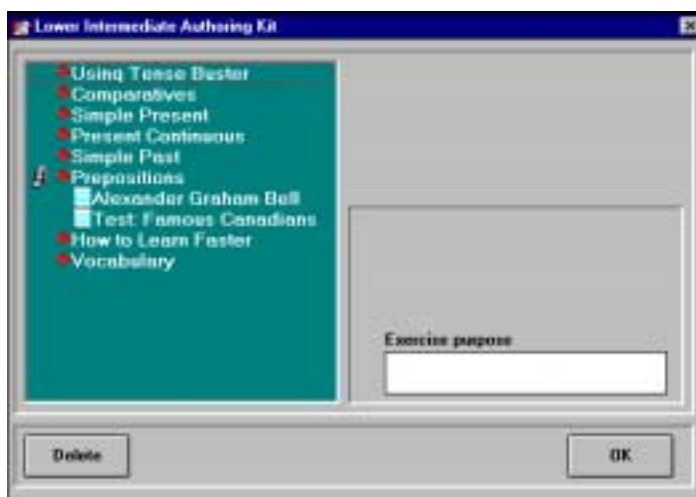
Lower Intermediate Authoring Kit

Using Tense Buster
Comparatives
Simple Present
Present Continuous
Simple Past
Prepositions
Alexander Graham Bell
Test: Famous Canadians
How to Learn Faster
Vocabulary

Exercise purpose

Delete

OK